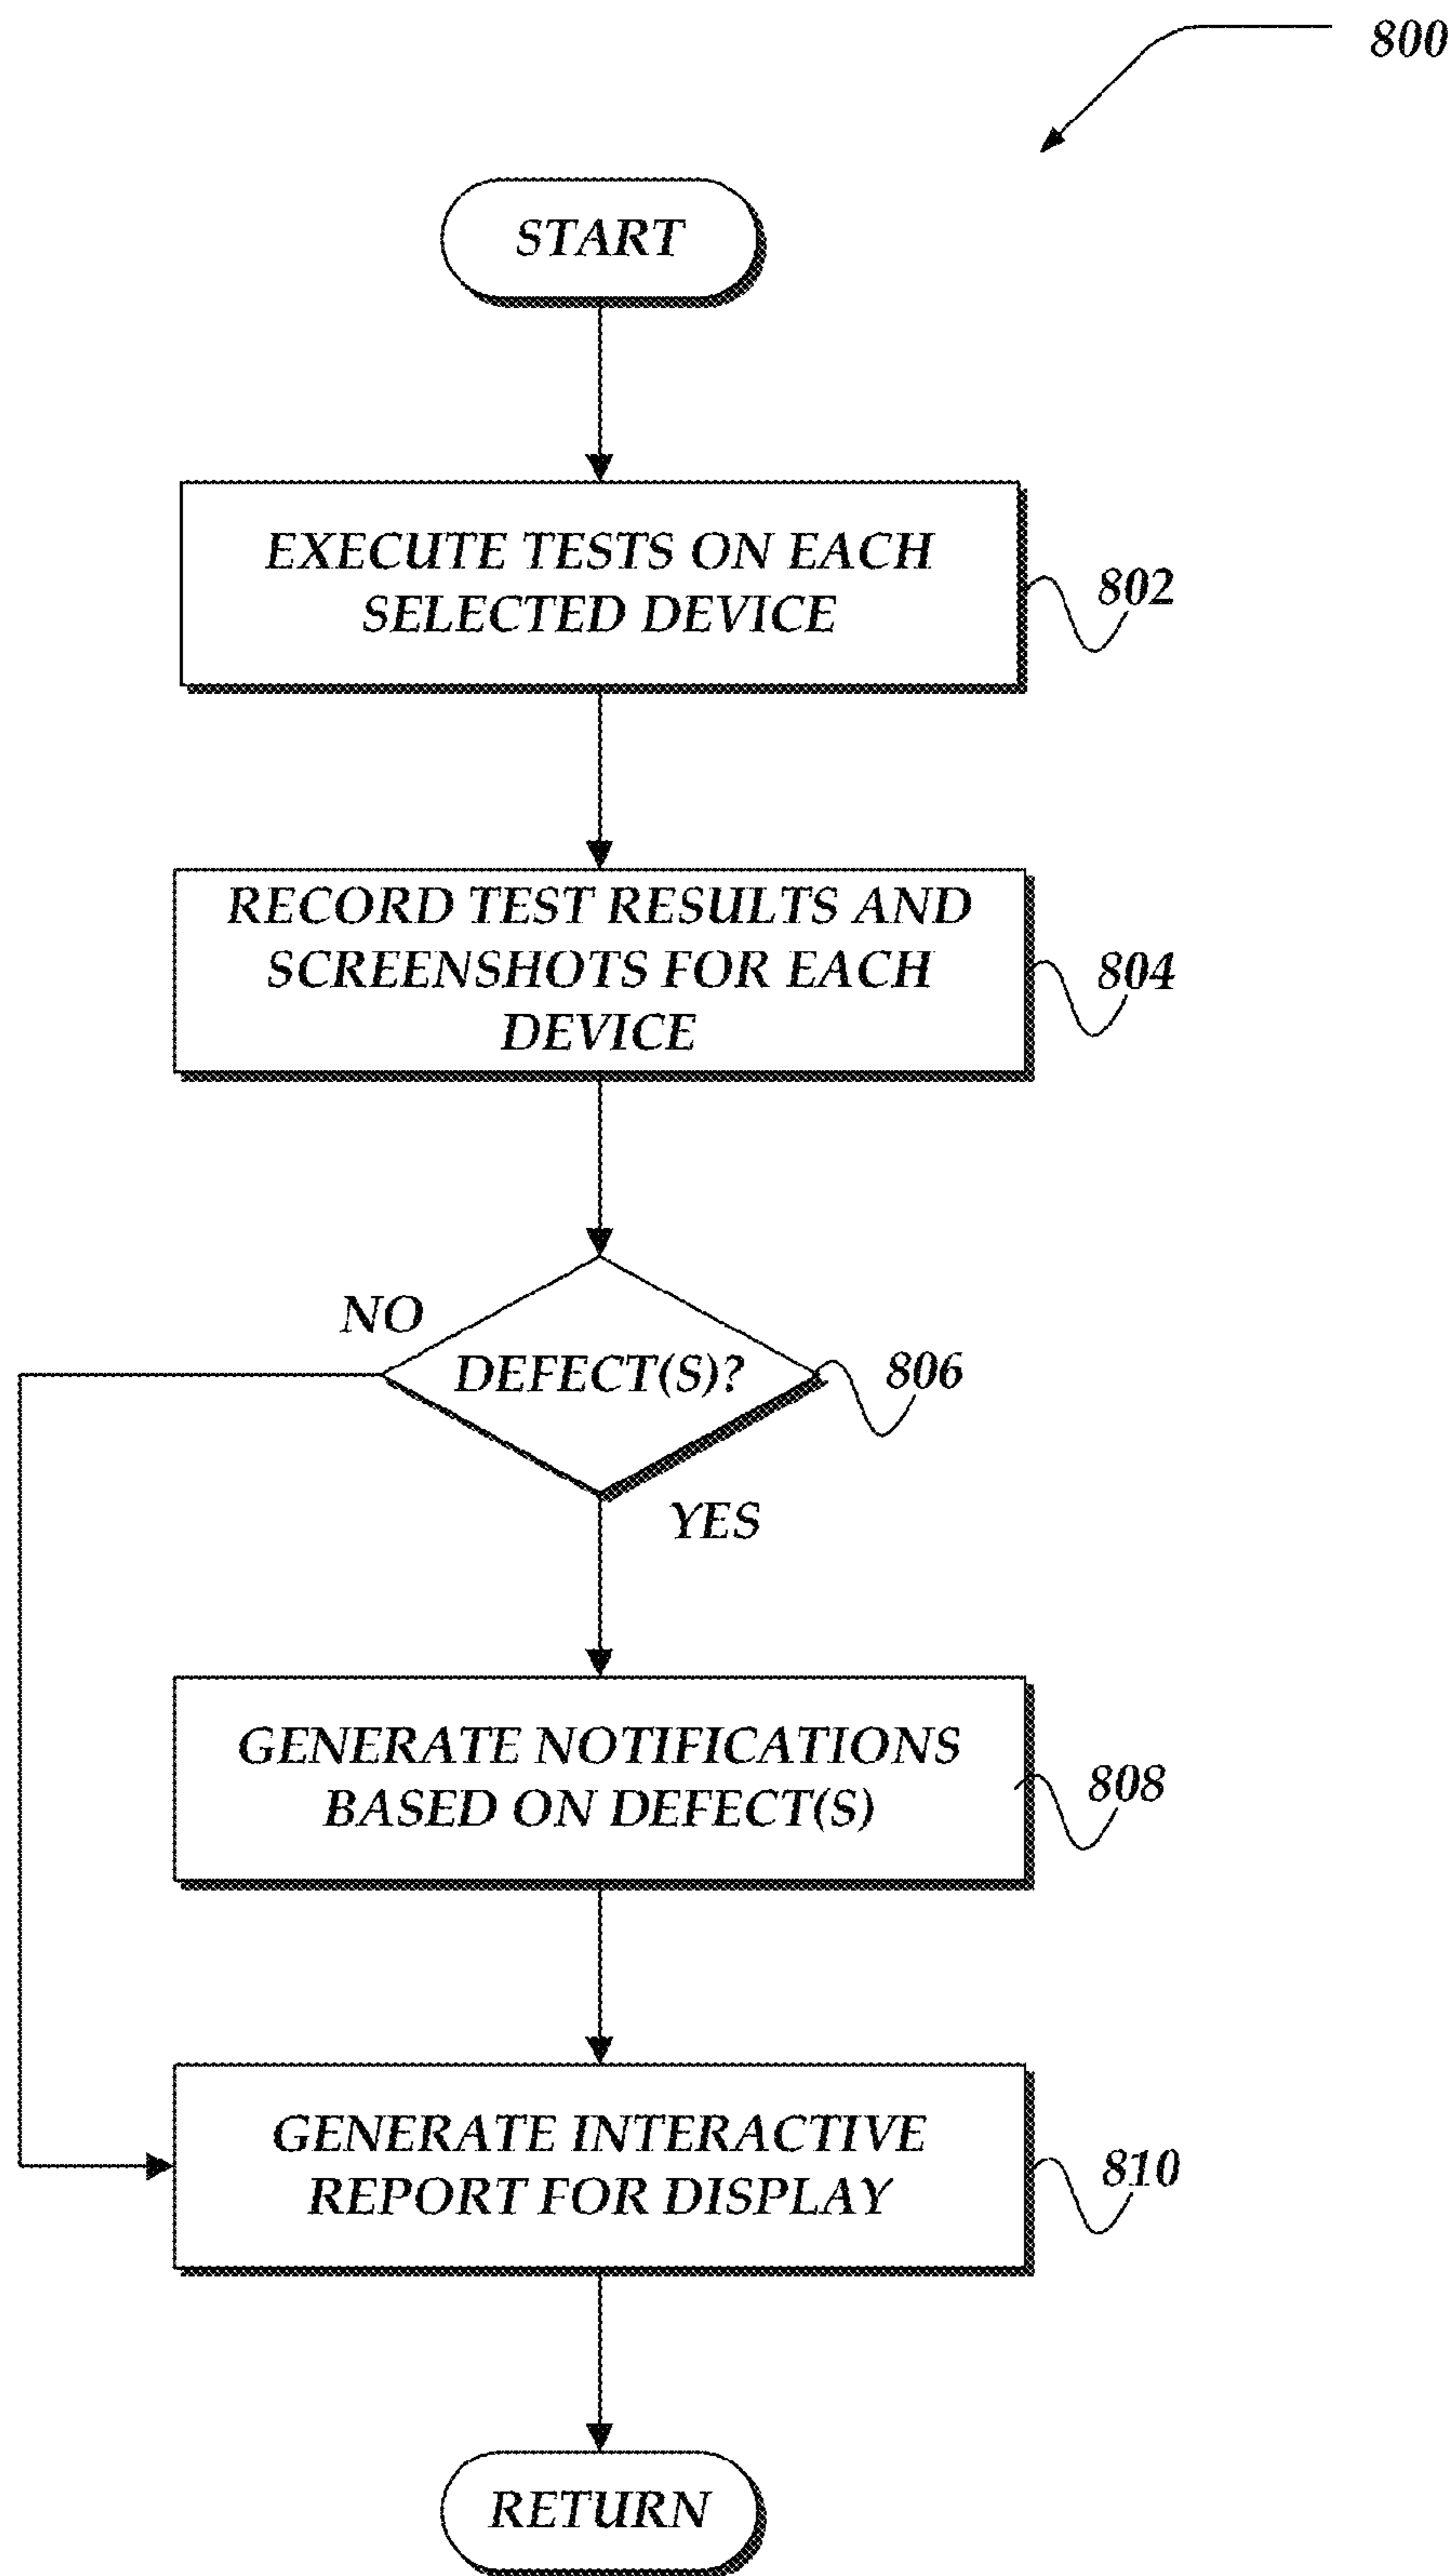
800

START

EXECUTE TESTS ON EACH SELECTED DEVICE

802

RECORD TEST RESULTS AND SCREENSHOTS FOR EACH DEVICE

804

NO

DEFECT(S)?

806

YES

GENERATE NOTIFICATIONS BASED ON DEFECT(S)

808

GENERATE INTERACTIVE REPORT FOR DISPLAY

810

RETURN